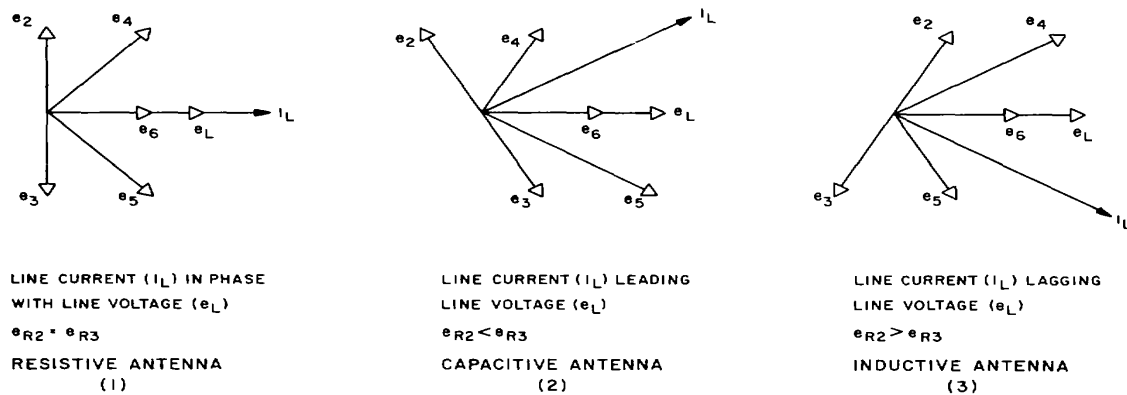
$e_2$ $e_4$ $I_L$ $e_6$ $e_L$ $e_3$ $e_5$

LINE CURRENT ($I_L$) IN PHASE WITH LINE VOLTAGE ($e_L$)

$e_{R2} = e_{R3}$

RESISTIVE ANTENNA

(1)

$e_2$ $e_4$ $I_L$ $e_L$ $e_6$ $e_3$ $e_5$

LINE CURRENT ($I_L$) LEADING LINE VOLTAGE ($e_L$)

$e_{R2} < e_{R3}$

CAPACITIVE ANTENNA

(2)

$e_2$ $e_4$ $e_6$ $e_L$ $e_3$ $e_5$ $I_L$

LINE CURRENT ($I_L$) LAGGING LINE VOLTAGE ($e_L$)

$e_{R2} > e_{R3}$

INDUCTIVE ANTENNA

(3)